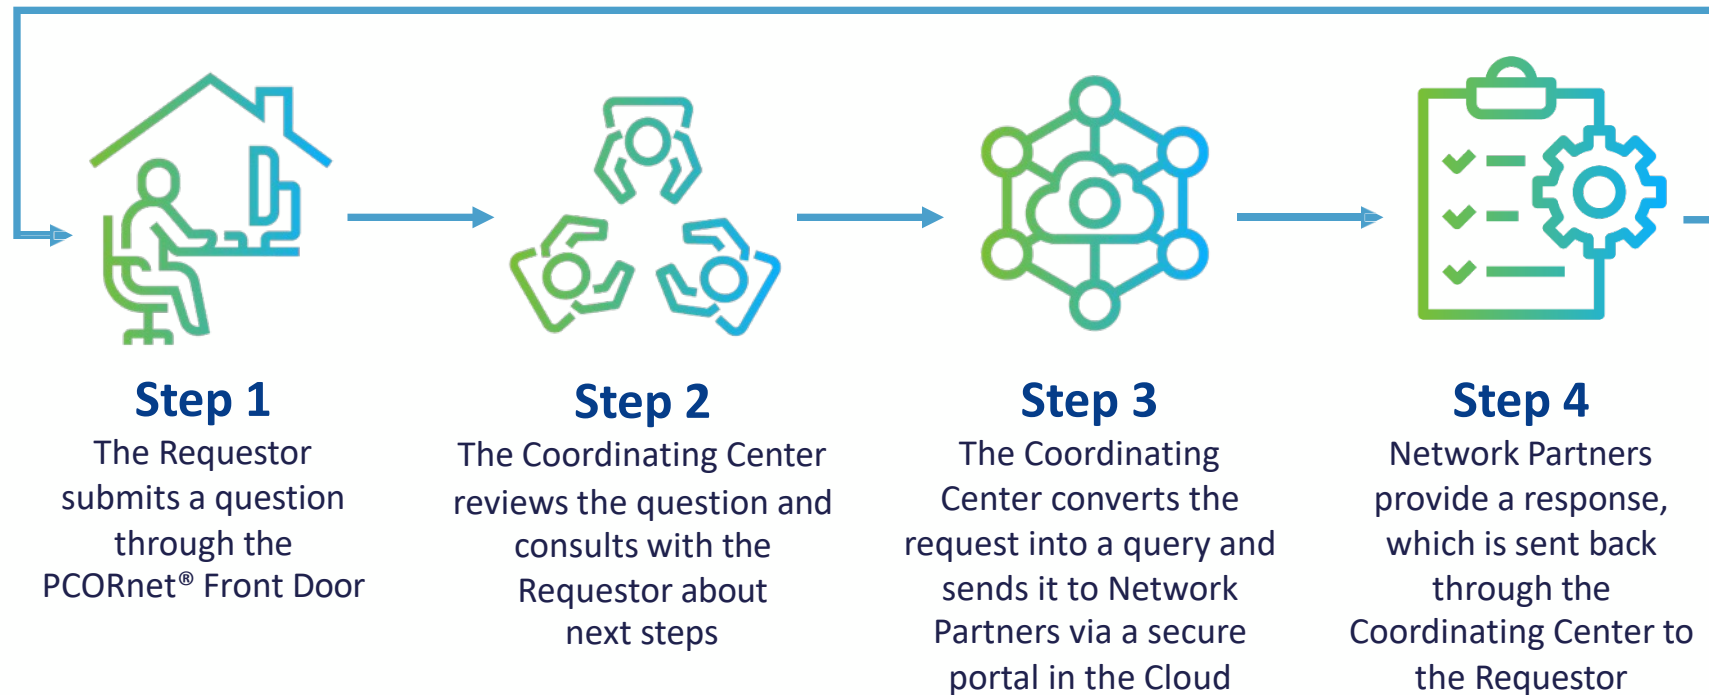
Step 1
The Requestor submits a question through the PCORnet® Front Door

Step 2
The Coordinating Center reviews the question and consults with the Requestor about next steps

Step 3
The Coordinating Center converts the request into a query and sends it to Network Partners via a secure portal in the Cloud

Step 4
Network Partners provide a response, which is sent back through the Coordinating Center to the Requestor